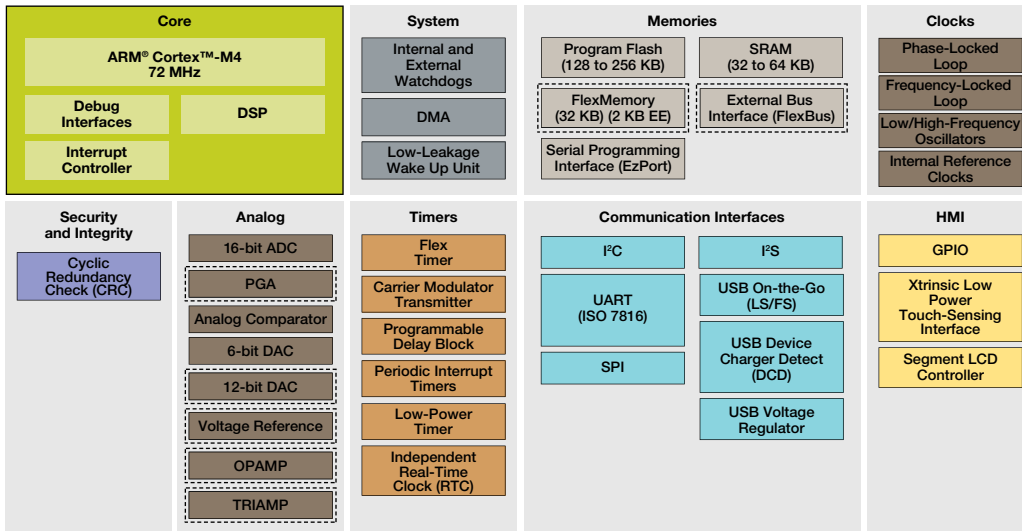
Core

ARM® Cortex™-M4
72 MHz

Debug Interfaces

DSP

Interrupt Controller

System

Internal and External Watchdogs

DMA

Low-Leakage Wake Up Unit

Memories

Program Flash (128 to 256 KB)

SRAM (32 to 64 KB)

FlexMemory (32 KB) (2 KB EE)

External Bus Interface (FlexBus)

Serial Programming Interface (EzPort)

Clocks

Phase-Locked Loop

Frequency-Locked Loop

Low/High-Frequency Oscillators

Internal Reference Clocks

Security and Integrity

Cyclic Redundancy Check (CRC)

Analog

16-bit ADC

PGA

Analog Comparator

6-bit DAC

12-bit DAC

Voltage Reference

OPAMP

TRIAMP

Timers

Flex Timer

Carrier Modulator Transmitter

Programmable Delay Block

Periodic Interrupt Timers

Low-Power Timer

Independent Real-Time Clock (RTC)

Communication Interfaces

I²C

I²S

UART (ISO 7816)

USB On-the-Go (LS/FS)

SPI

USB Device Charger Detect (DCD)

USB Voltage Regulator

HMI

GPIO

Xtrinsic Low Power Touch-Sensing Interface

Segment LCD Controller